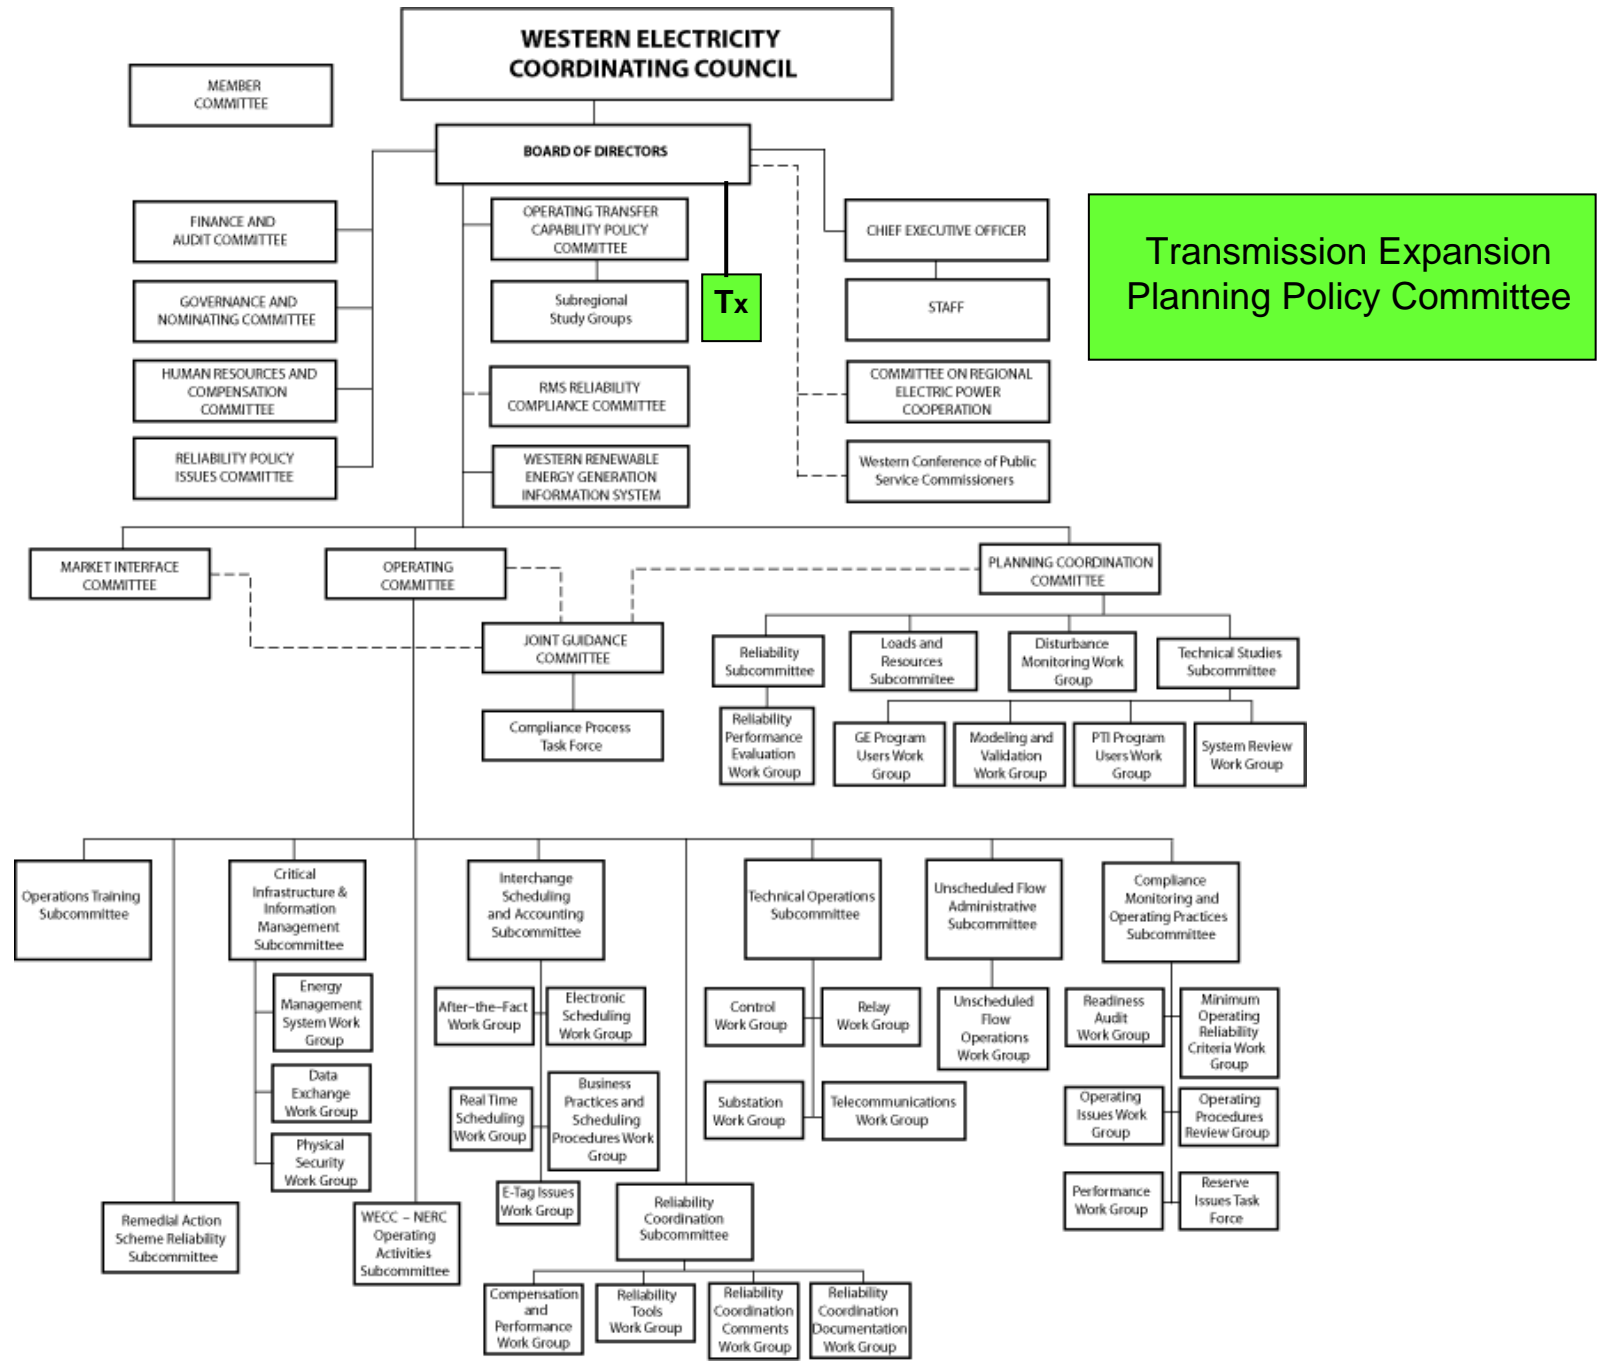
WESTERN ELECTRICITY COORDINATING COUNCIL

MEMBER COMMITTEE

BOARD OF DIRECTORS

FINANCE AND AUDIT COMMITTEE

GOVERNANCE AND NOMINATING COMMITTEE

HUMAN RESOURCES AND COMPENSATION COMMITTEE

RELIABILITY POLICY ISSUES COMMITTEE

OPERATING TRANSFER CAPABILITY POLICY COMMITTEE

Subregional Study Groups

Tx

RMS RELIABILITY COMPLIANCE COMMITTEE

WESTERN RENEWABLE ENERGY GENERATION INFORMATION SYSTEM

CHIEF EXECUTIVE OFFICER

STAFF

COMMITTEE ON REGIONAL ELECTRIC POWER COOPERATION

Western Conference of Public Service Commissioners

Transmission Expansion Planning Policy Committee

MARKET INTERFACE COMMITTEE

OPERATING COMMITTEE

PLANNING COORDINATION COMMITTEE

JOINT GUIDANCE COMMITTEE

Compliance Process Task Force

Reliability Subcommittee

Loads and Resources Subcommittee

Disturbance Monitoring Work Group

Technical Studies Subcommittee

Reliability Performance Evaluation Work Group

GE Program Users Work Group

Modeling and Validation Work Group

PTI Program Users Work Group

System Review Work Group

Operations Training Subcommittee

Critical Infrastructure & Information Management Subcommittee

Energy Management System Work Group

Data Exchange Work Group

Physical Security Work Group

Remedial Action Scheme Reliability Subcommittee

WECC – NERC Operating Activities Subcommittee

Interchange Scheduling and Accounting Subcommittee

After-the-Fact Work Group

Electronic Scheduling Work Group

Real Time Scheduling Work Group

Business Practices and Scheduling Procedures Work Group

E-Tag Issues Work Group

Reliability Coordination Subcommittee

Compensation and Performance Work Group

Reliability Tools Work Group

Reliability Coordination Comments Work Group

Reliability Coordination Documentation Work Group

Technical Operations Subcommittee

Control Work Group

Relay Work Group

Substation Work Group

Telecommunications Work Group

Unscheduled Flow Administrative Subcommittee

Unscheduled Flow Operations Work Group

Compliance Monitoring and Operating Practices Subcommittee

Readiness Audit Work Group

Minimum Operating Reliability Criteria Work Group

Operating Issues Work Group

Operating Procedures Review Group

Performance Work Group

Reserve Issues Task Force